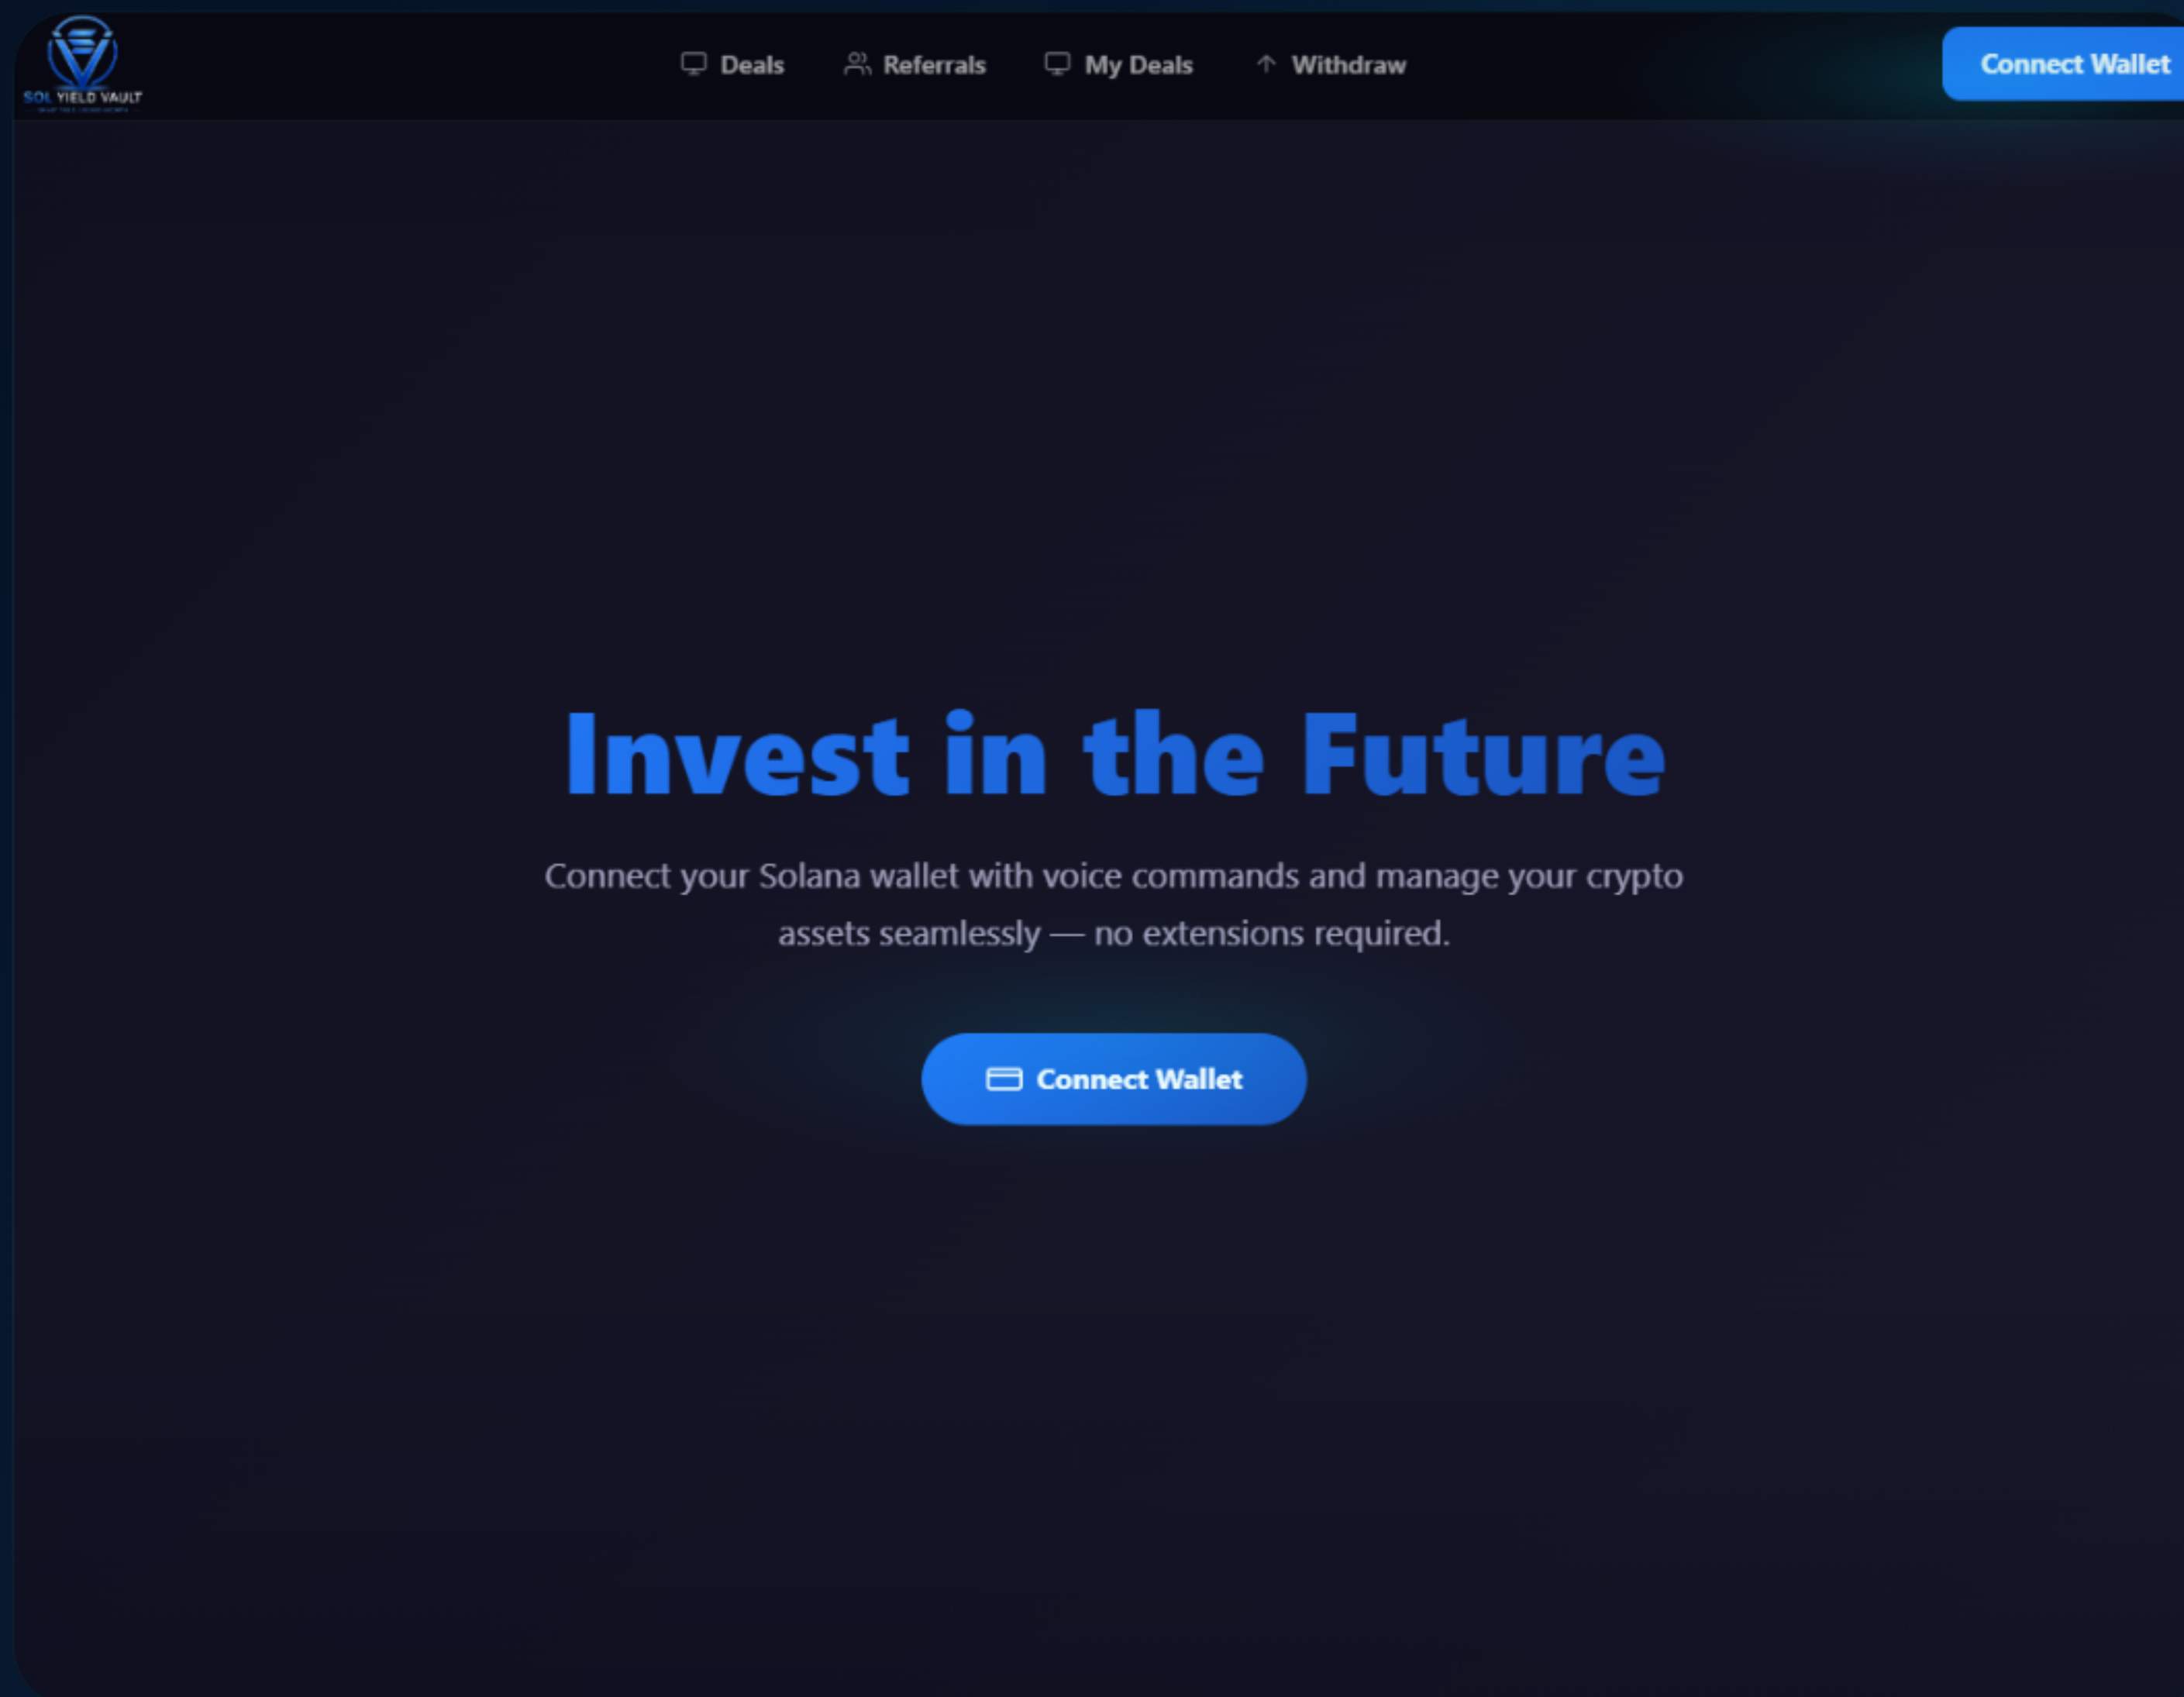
SOL YIELD VAULT
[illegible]

Deals
Referrals
My Deals
Withdraw

Connect Wallet

Invest in the Future

Connect your Solana wallet with voice commands and manage your crypto assets seamlessly — no extensions required.

Connect Wallet